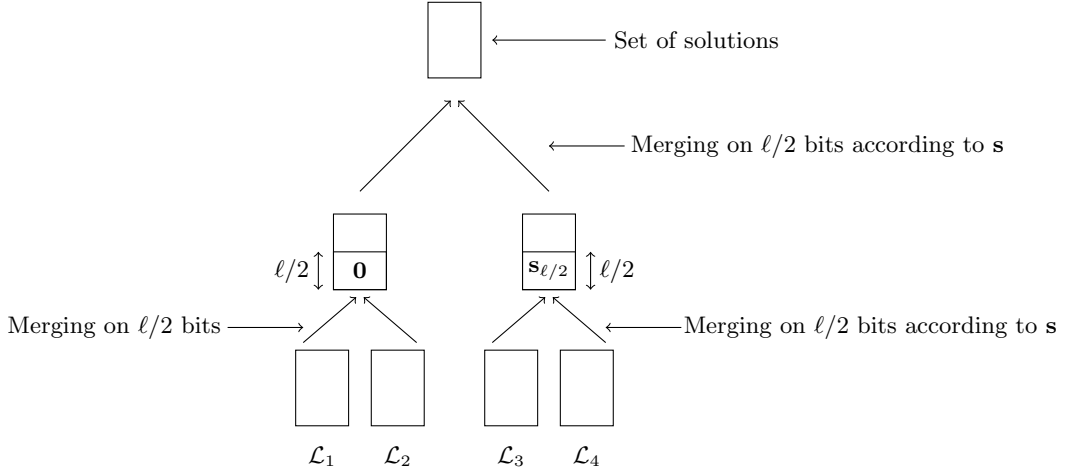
Set of solutions

Merging on $\ell/2$ bits according to $\mathbf{s}$

$\ell/2$ $\mathbf{0}$

$\mathbf{s}_{\ell/2}$ $\ell/2$

Merging on $\ell/2$ bits

Merging on $\ell/2$ bits according to $\mathbf{s}$

$\mathcal{L}_1$ $\mathcal{L}_2$ $\mathcal{L}_3$ $\mathcal{L}_4$